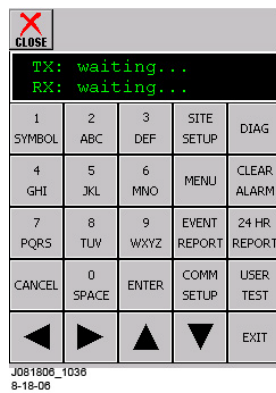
CLOSE

TX: waiting...
RX: waiting...

| | | | | |
|---|---|---|---|---|
| 1 SYMBOL | 2 ABC | 3 DEF | SITE SETUP | DIAG |
| 4 GHI | 5 JKL | 6 MNO | MENU | CLEAR ALARM |
| 7 PQRS | 8 TUV | 9 WXYZ | EVENT REPORT | 24 HR REPORT |
| CANCEL | 0 SPACE | ENTER | COMM SETUP | USER TEST |
| ◀ | ▶ | ▲ | ▼ | EXIT |

J081806_1036
8-18-06